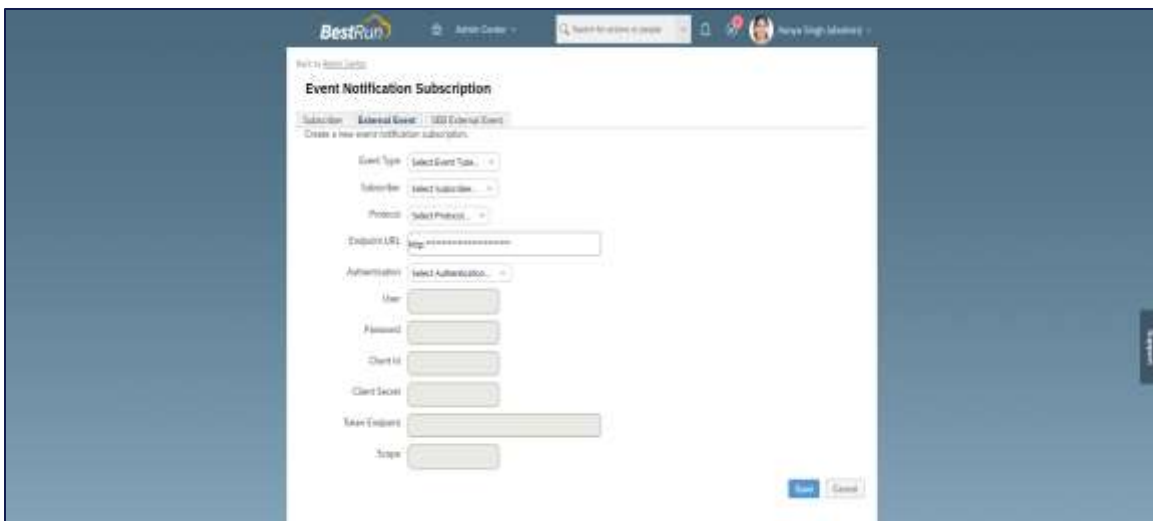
BestRun

Admin Center

Search for actions or people

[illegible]

Back to Admin Center

Event Notification Subscription

Subscriber | External Event | SEB External Event

Create a new event notification subscription.

Event Type Select Event Type...

Subscriber Select Subscriber...

Protocol Select Protocol...

Endpoint URL http://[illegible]

Authentication Select Authentication...

User

Password

Client Id

Client Secret

Token Endpoint

Scope

Save Cancel

Feedback